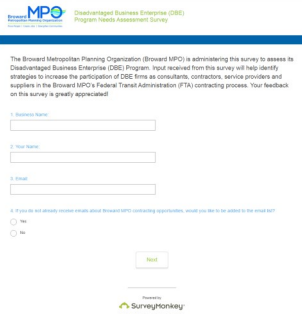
Broward MPO Metropolitan Planning Organization

Disadvantaged Business Enterprise (DBE) Program Needs Assessment Survey

The Broward Metropolitan Planning Organization (Broward MPO) is administering this survey to assess its Disadvantaged Business Enterprise (DBE) Program. Input received from this survey will help identify strategies to increase the participation of DBE firms as consultants, contractors, service providers and suppliers in the Broward MPO's Federal Transit Administration (FTA) contracting process. Your feedback on this survey is greatly appreciated!

1. Business Name:

2. Your Name:

3. Email:

4. If you do not already receive emails about Broward MPO contracting opportunities, would you like to be added to the email list?

Yes

No

Next

Powered by
SurveyMonkey